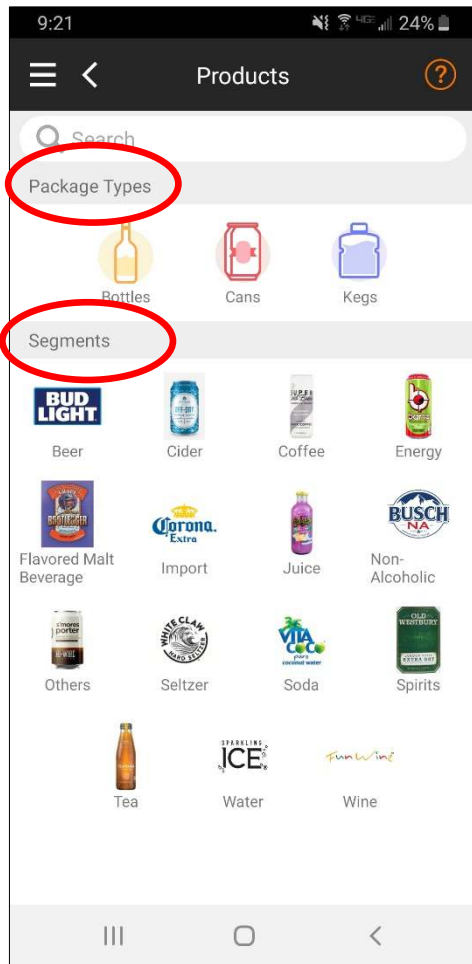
9:21
4G 24%

Products

?

Search

Package Types

Bottles
Cans
Kegs

Segments

BUD LIGHT
Beer
Cider
Coffee
Energy
Flavored Malt Beverage
Corona Extra
Import
Juice
BUSCH NA
Non-Alcoholic
s'mores porter
Others
WHITE CLAW
Seltzer
VITA COCO
Soda
OLD WESTBURY
Spirits
Tea
SPARKLING ICE
Water
FunWine
Wine